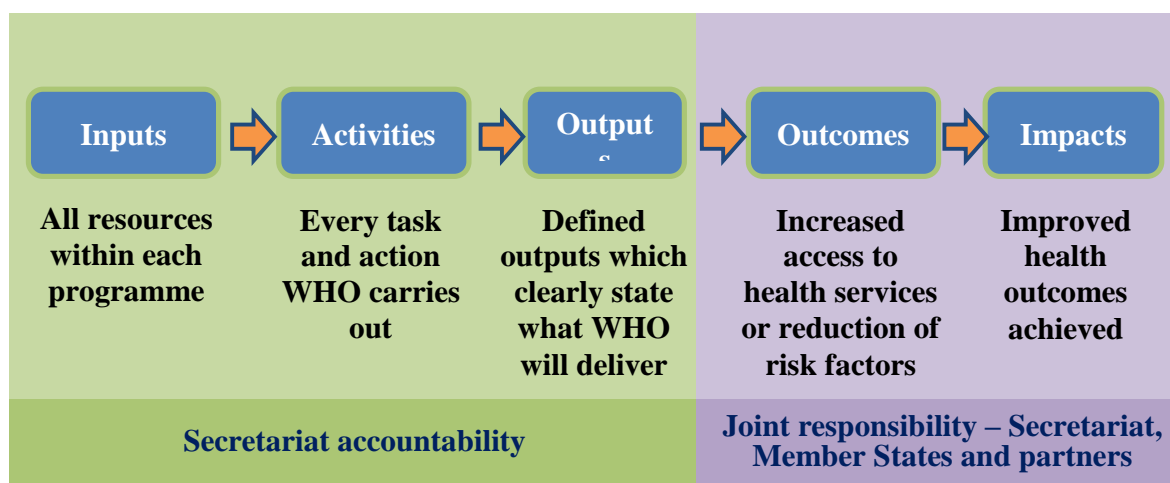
Inputs

Activities

Output
s

Outcomes

Impacts

All resources within each programme

Every task and action WHO carries out

Defined outputs which clearly state what WHO will deliver

Increased access to health services or reduction of risk factors

Improved health outcomes achieved

Secretariat accountability

Joint responsibility – Secretariat, Member States and partners